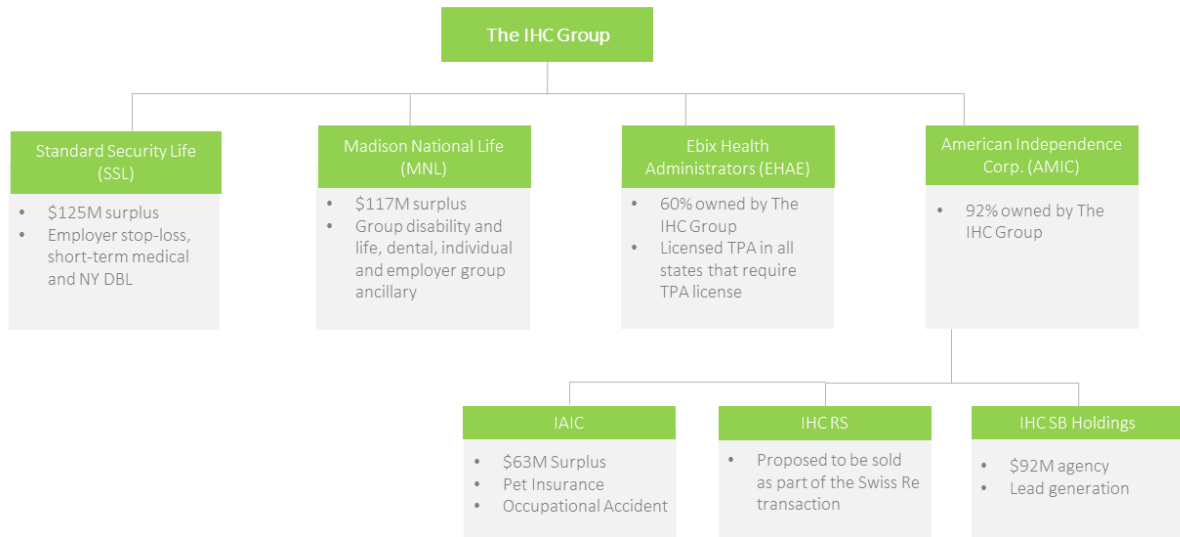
The IHC Group

Standard Security Life (SSL)

- $125M surplus
- Employer stop-loss, short-term medical and NY DBL

Madison National Life (MNL)

- $117M surplus
- Group disability and life, dental, individual and employer group ancillary

Ebix Health Administrators (EHAE)

- 60% owned by The IHC Group
- Licensed TPA in all states that require TPA license

American Independence Corp. (AMIC)

- 92% owned by The IHC Group

IAIC

- $63M Surplus
- Pet Insurance
- Occupational Accident

IHC RS

- Proposed to be sold as part of the Swiss Re transaction

IHC SB Holdings

- $92M agency
- Lead generation